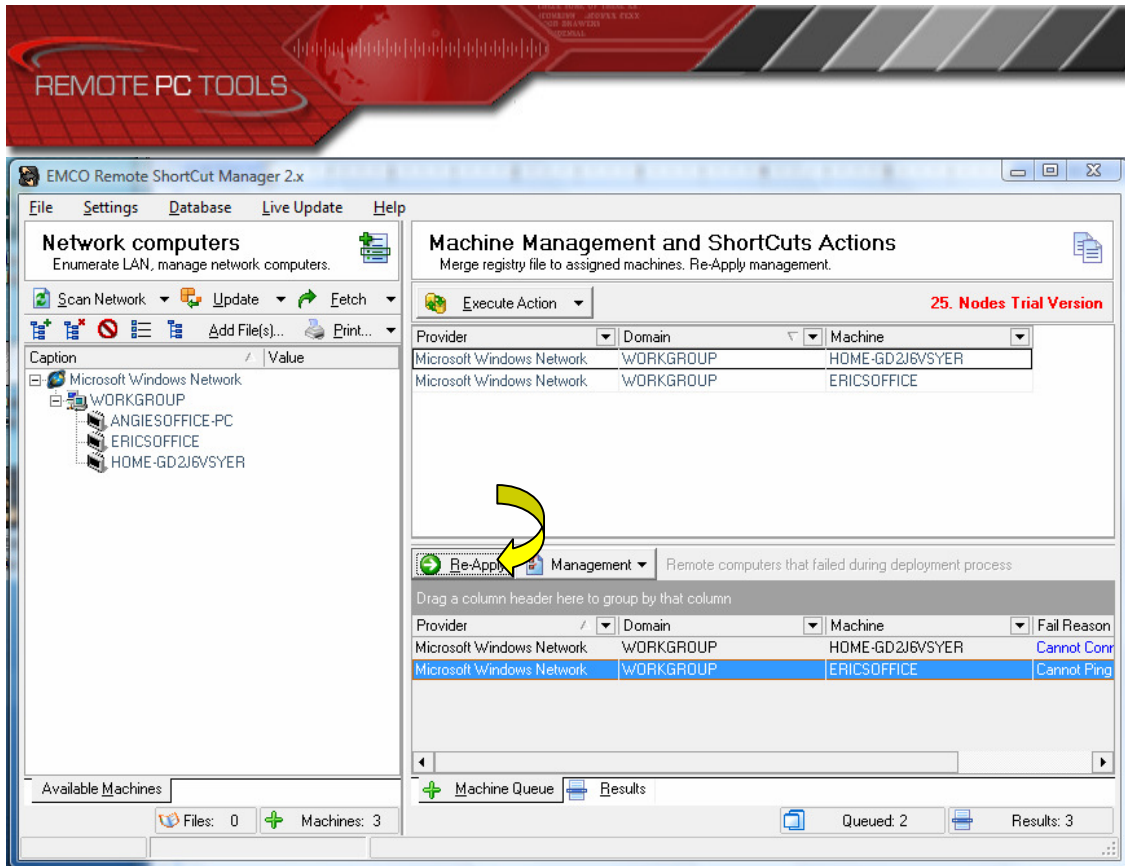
REMOTE PC TOOLS

EMCO Remote ShortCut Manager 2.x

File Settings Database Live Update Help

Network computers
Enumerate LAN, manage network computers.

Scan Network Update Fetch
Add File(s)... Print...

| Caption | Value |
|---|---|

Microsoft Windows Network
WORKGROUP
ANGIESOFFICE-PC
ERICSOFFICE
HOME-GD2J6VSYER

Available Machines

Files: 0 Machines: 3

Machine Management and ShortCuts Actions
Merge registry file to assigned machines. Re-Apply management.

Execute Action

25. Nodes Trial Version

| Provider | Domain | Machine |
|---|---|---|
| Microsoft Windows Network | WORKGROUP | HOME-GD2J6VSYER |
| Microsoft Windows Network | WORKGROUP | ERICSOFFICE |

Re-Apply Management Remote computers that failed during deployment process

Drag a column header here to group by that column

| Provider | Domain | Machine | Fail Reason |
|---|---|---|---|
| Microsoft Windows Network | WORKGROUP | HOME-GD2J6VSYER | Cannot Conn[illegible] |
| Microsoft Windows Network | WORKGROUP | ERICSOFFICE | Cannot Ping |

Machine Queue Results

Queued: 2 Results: 3